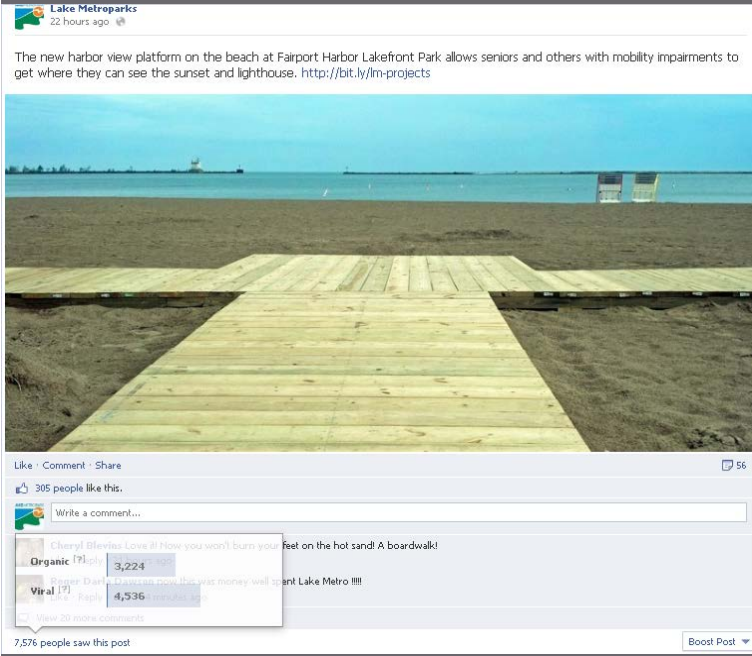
Lake Metroparks
22 hours ago

The new harbor view platform on the beach at Fairport Harbor Lakefront Park allows seniors and others with mobility impairments to get where they can see the sunset and lighthouse. http://bit.ly/lm-projects

Like · Comment · Share
56
305 people like this.
Write a comment...
Cheryl Blevins Love it! Now you won't burn your feet on the hot sand! A boardwalk!
Organic [?] 3,224
Roger Darla Dawson now this was money well spent Lake Metro !!!!
Viral [?] 4,536
View 20 more comments
7,576 people saw this post
Boost Post